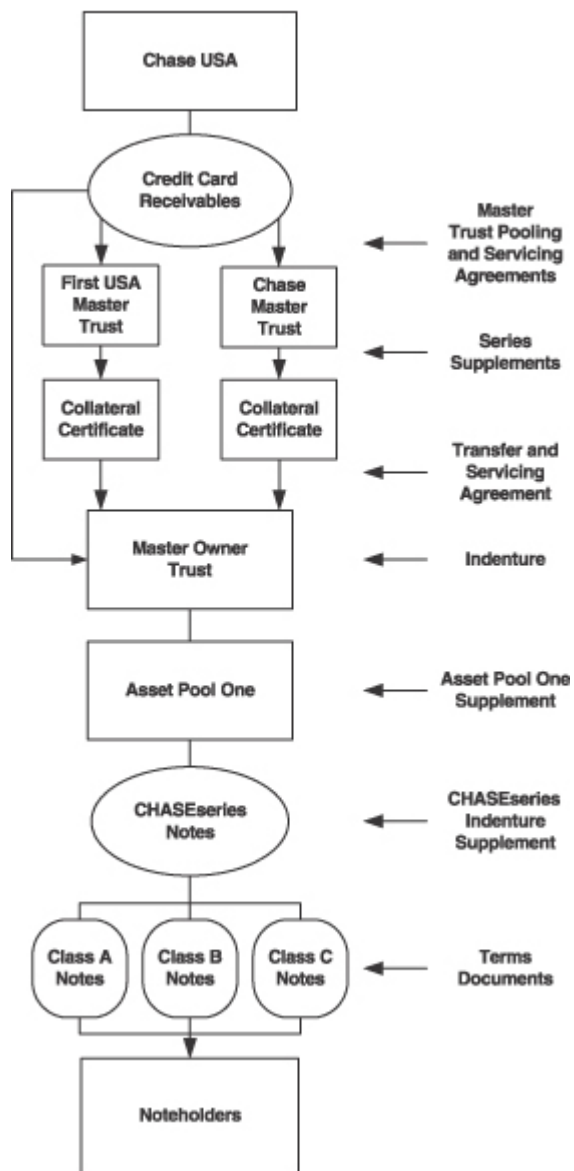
Chase USA

Credit Card Receivables

Master Trust Pooling and Servicing Agreements

First USA Master Trust

Chase Master Trust

Series Supplements

Collateral Certificate

Collateral Certificate

Transfer and Servicing Agreement

Master Owner Trust

Indenture

Asset Pool One

Asset Pool One Supplement

CHASEseries Notes

CHASEseries Indenture Supplement

Class A Notes

Class B Notes

Class C Notes

Terms Documents

Noteholders